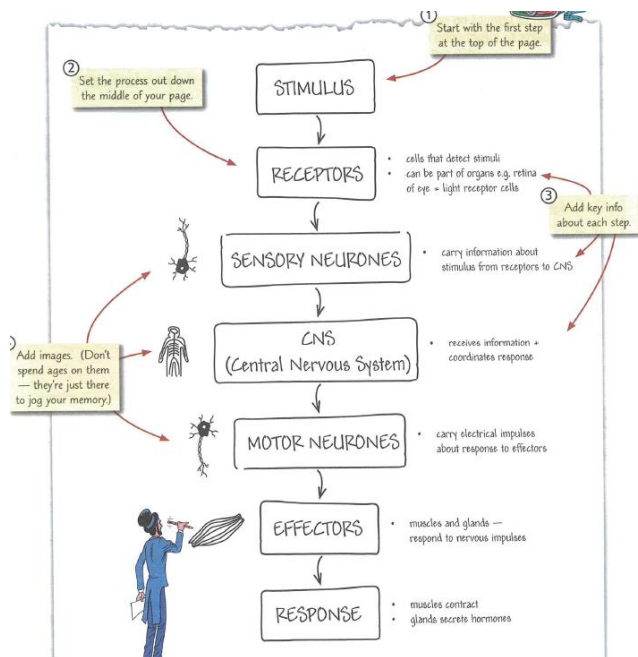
① Start with the first step at the top of the page.

② Set the process out down the middle of your page.

STIMULUS

RECEPTORS

• cells that detect stimuli
• can be part of organs e.g. retina of eye = light receptor cells

③ Add key info about each step.

SENSORY NEURONES

• carry information about stimulus from receptors to CNS

Add images. (Don't spend ages on them — they're just there to jog your memory.)

CNS (Central Nervous System)

• receives information + coordinates response

MOTOR NEURONES

• carry electrical impulses about response to effectors

EFFECTORS

• muscles and glands — respond to nervous impulses

RESPONSE

• muscles contract
• glands secrete hormones